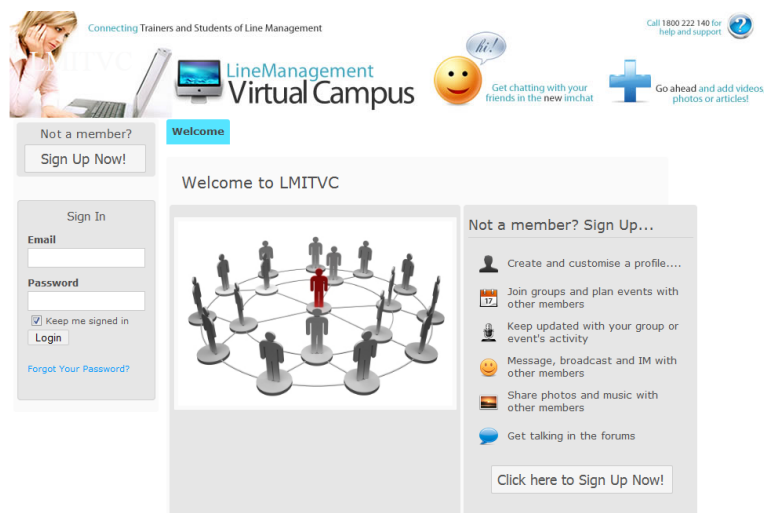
Connecting Trainers and Students of Line Management

Call 1800 222 140 for help and support

LMITVC

LineManagement Virtual Campus

hi!

Get chatting with your friends in the new imchat

Go ahead and add videos photos or articles!

Not a member?

Sign Up Now!

Welcome

Welcome to LMITVC

Sign In

Email

Password

Keep me signed in

Login

Forgot Your Password?

Not a member? Sign Up...

Create and customise a profile....

17

Join groups and plan events with other members

Keep updated with your group or event's activity

Message, broadcast and IM with other members

Share photos and music with other members

Get talking in the forums

Click here to Sign Up Now!